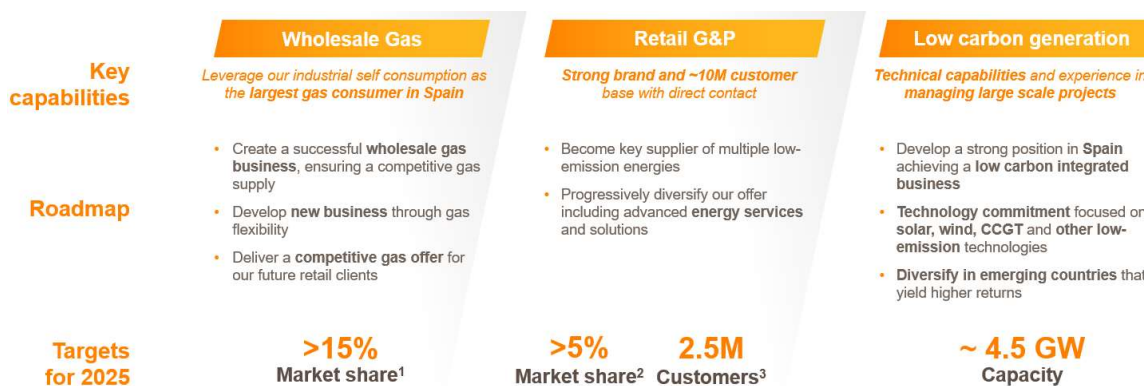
Wholesale Gas

Retail G&P

Low carbon generation

Key capabilities

Leverage our industrial self consumption as the largest gas consumer in Spain

Strong brand and ~10M customer base with direct contact

Technical capabilities and experience in managing large scale projects

Roadmap

• Create a successful wholesale gas business, ensuring a competitive gas supply
• Develop new business through gas flexibility
• Deliver a competitive gas offer for our future retail clients

• Become key supplier of multiple low-emission energies
• Progressively diversify our offer including advanced energy services and solutions

• Develop a strong position in Spain achieving a low carbon integrated business
• Technology commitment focused on solar, wind, CCGT and other low-emission technologies
• Diversify in emerging countries that yield higher returns

Targets for 2025

>15%
Market share$^1$

>5%
Market share$^2$

2.5M
Customers$^3$

~ 4.5 GW
Capacity